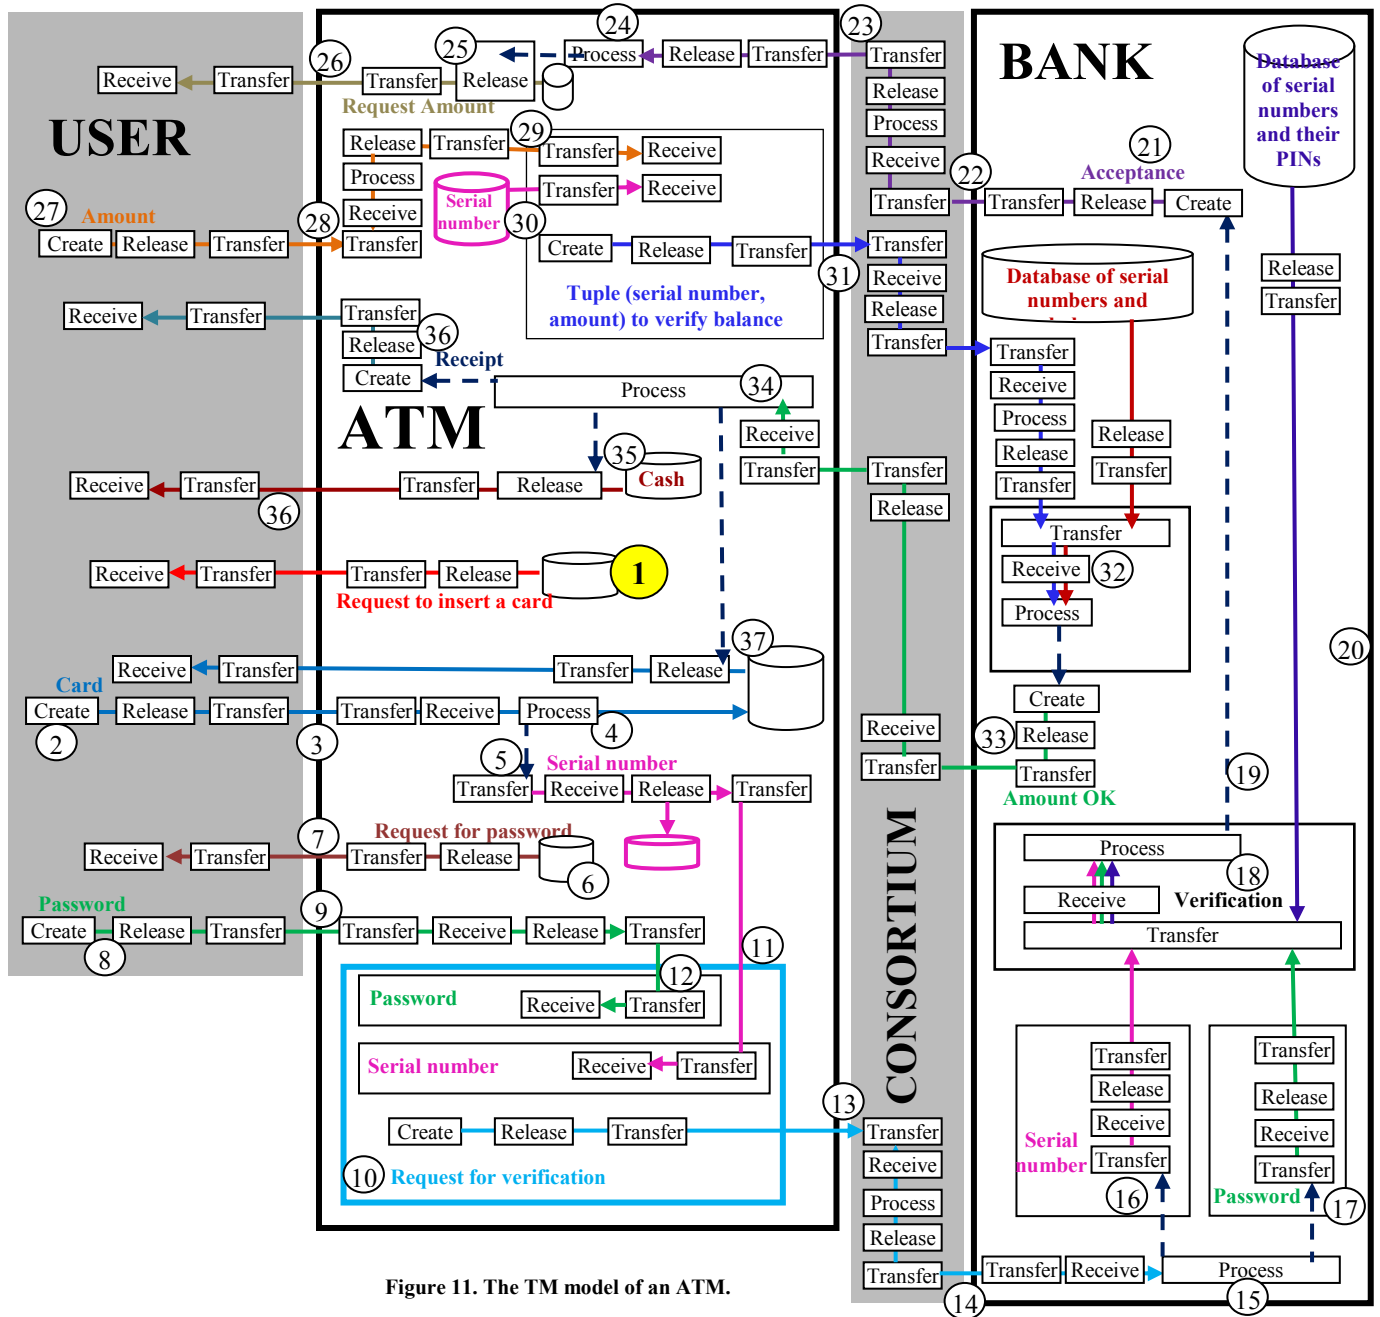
USER

ATM

BANK

CONSORTIUM

24 Process Release Transfer 23 Transfer
26 Receive Transfer Transfer 25 Release
Request Amount
Release Transfer 29 Transfer Receive
Process Transfer Receive
Receive Serial number 30
27 Amount
Create Release Transfer 28 Transfer
Create Release Transfer 31
Tuple (serial number, amount) to verify balance
Receive Transfer Transfer
Release 36
Receipt
Create
Process 34
Receive
35 Cash
Transfer
Receive Transfer 36 Transfer Release
Receive Transfer Transfer Release 1
Request to insert a card
37
Receive Transfer Transfer Release
Card
Create Release Transfer 3 Transfer Receive Process 4
2
5 Serial number
Transfer Receive Release Transfer
7 Request for password
Receive Transfer Transfer Release 6
Password
Create Release Transfer 9 Transfer Receive Release Transfer
8
11
12
Password Receive Transfer
Serial number Receive Transfer
Create Release Transfer
13
10 Request for verification

Transfer
Release
Process
Receive
22 Transfer
Transfer
Receive
Release
Transfer
Transfer
Release
Receive
Transfer

Transfer
Receive
Process
Release
Transfer 14

21 Acceptance
Transfer Release Create
Database of serial numbers and their PINs
Release
Transfer
Database of serial numbers and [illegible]
Transfer
Receive
Process
Release
Transfer
Release
Transfer
Transfer
Receive 32
Process
20
Create
33 Release
Transfer
Amount OK
19
Process
18
Receive Verification
Transfer
Transfer
Release
Receive
Serial number Transfer
16
Transfer
Release
Receive
Transfer
Password 17
Transfer Receive Process
15

Figure 11. The TM model of an ATM.